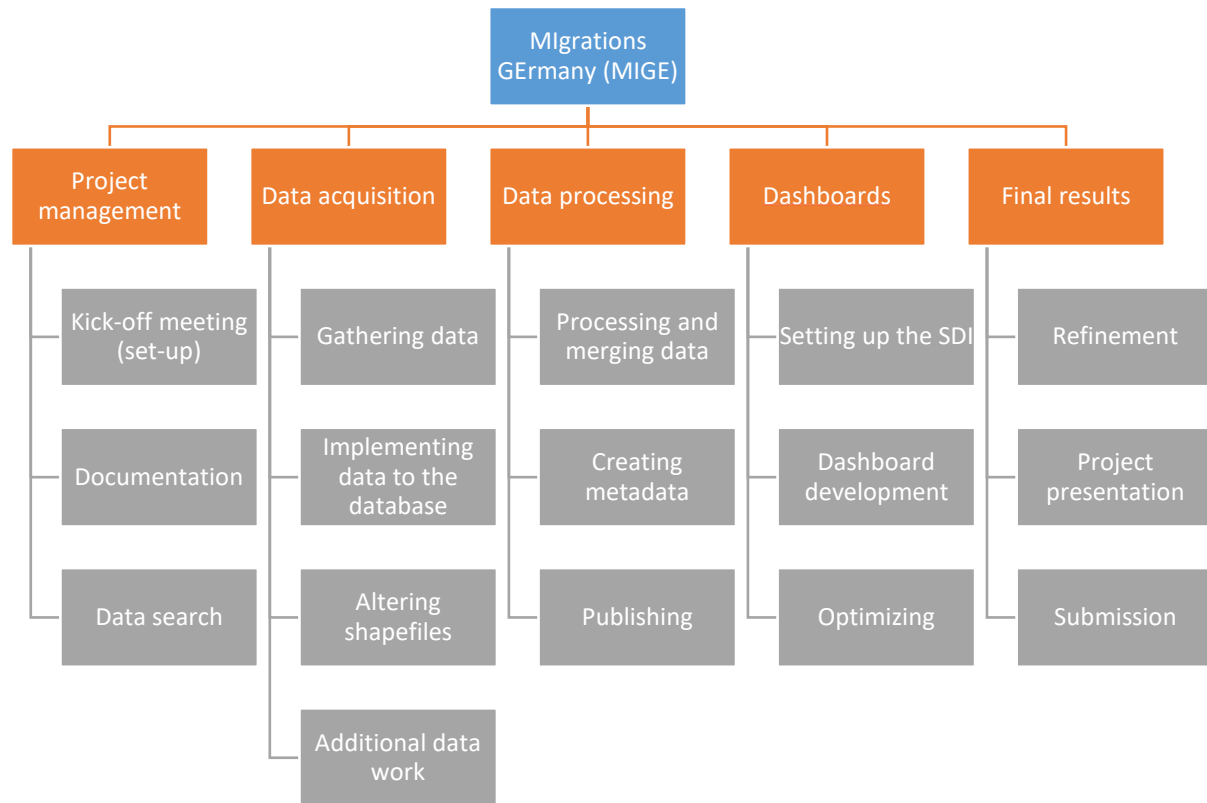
MIgrations GErmany (MIGE)

Project management

Kick-off meeting (set-up)

Documentation

Data search

Data acquisition

Gathering data

Implementing data to the database

Altering shapefiles

Additional data work

Data processing

Processing and merging data

Creating metadata

Publishing

Dashboards

Setting up the SDI

Dashboard development

Optimizing

Final results

Refinement

Project presentation

Submission